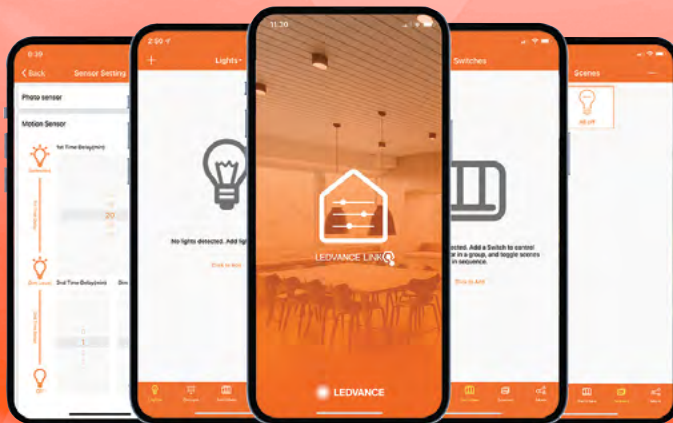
9:39

Back

Sensor Setting

Photo sensor

Motion Sensor

1st Time Delay(min)

20

2nd Time Delay(min)

2:90

+

Lights

No lights detected. Add ligh

Click to Add

11:30

LEDVANCE LINK

LEDVANCE

Switches

etected. Add a Switch to control or in a group, and toggle scenes in sequence.

Click to Add

Scenes

All off